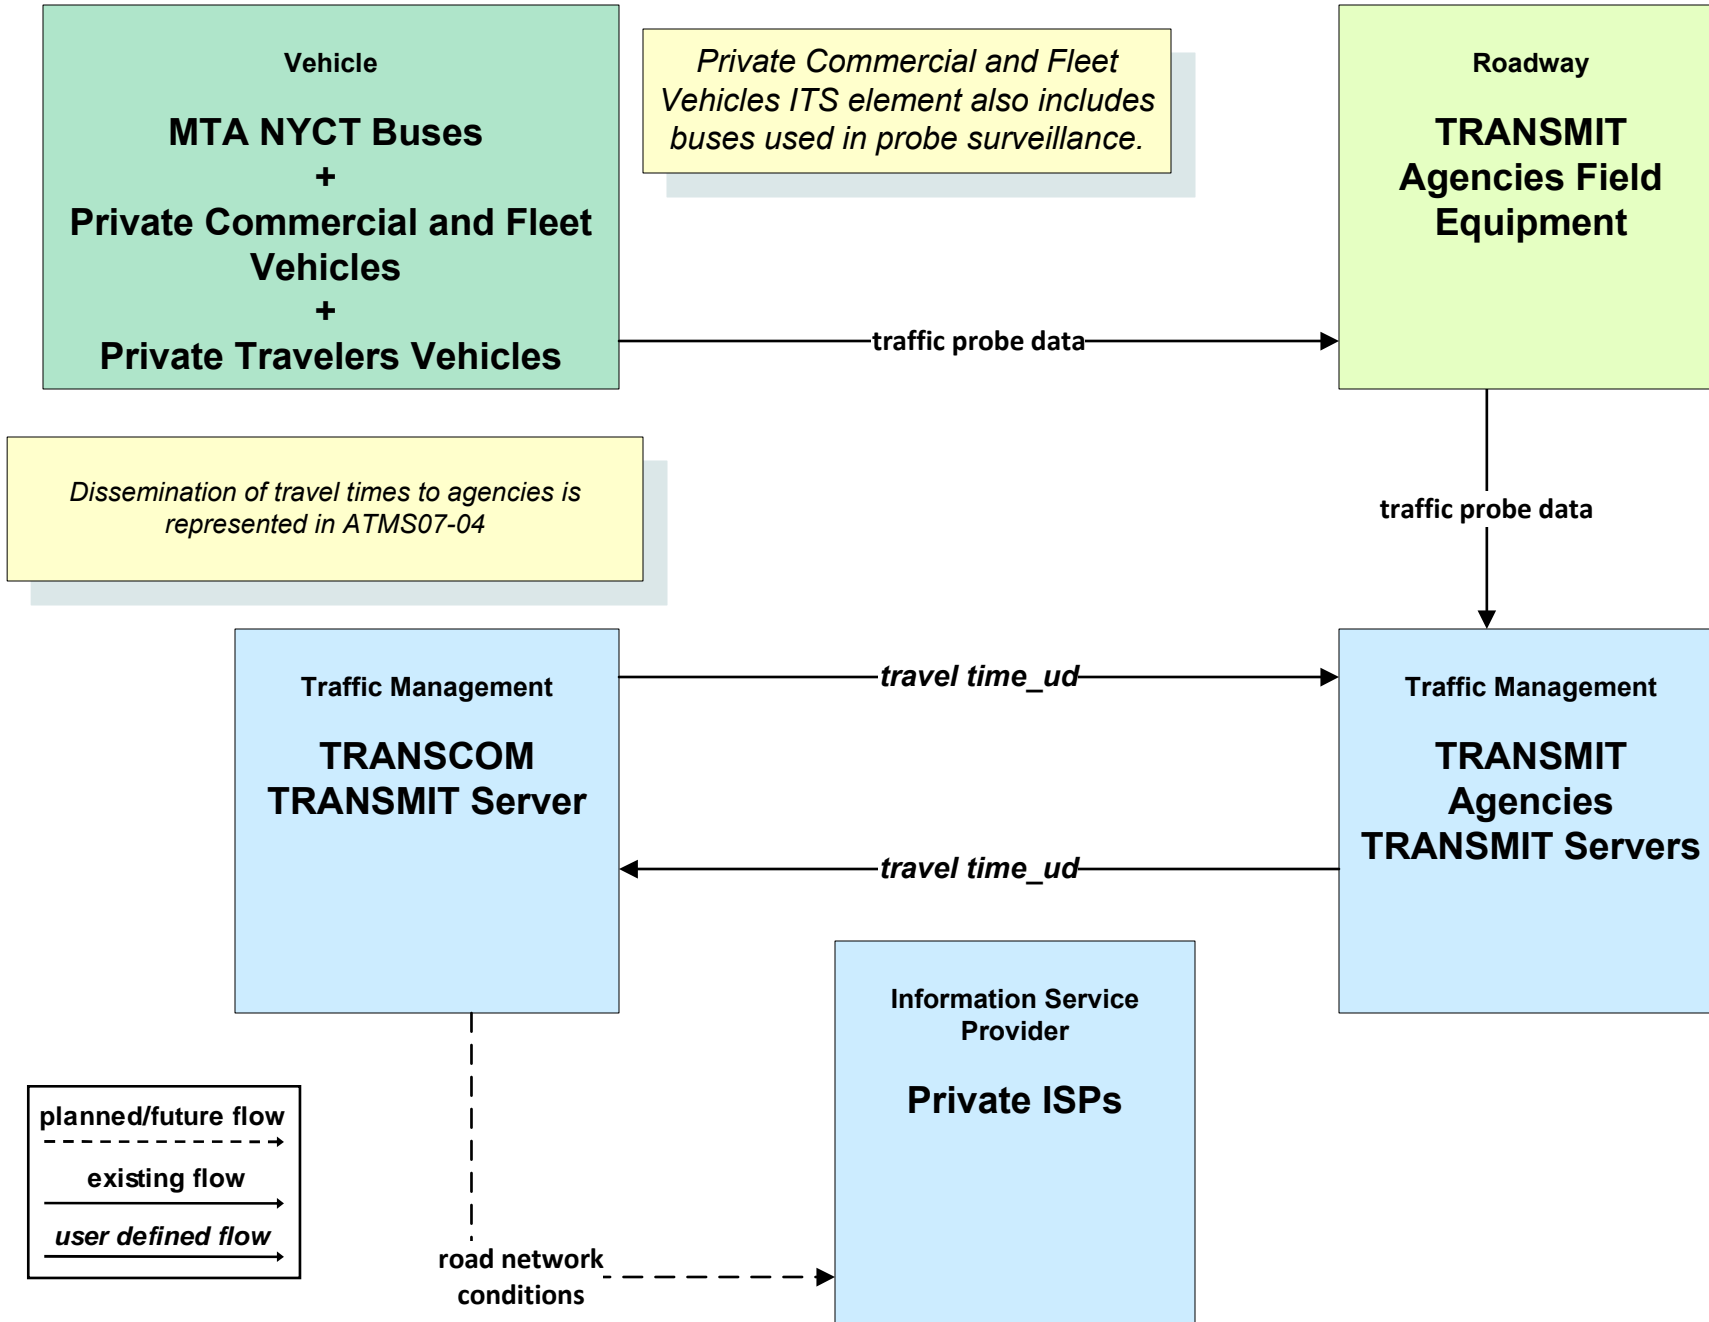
Vehicle

MTA NYCT Buses
+
Private Commercial and Fleet Vehicles
+
Private Travelers Vehicles

Private Commercial and Fleet Vehicles ITS element also includes buses used in probe surveillance.

Roadway

TRANSMIT Agencies Field Equipment

traffic probe data

Dissemination of travel times to agencies is represented in ATMS07-04

traffic probe data

Traffic Management

TRANSCOM TRANSMIT Server

travel time_ud

Traffic Management

TRANSMIT Agencies TRANSMIT Servers

travel time_ud

Information Service Provider

Private ISPs

planned/future flow

existing flow

user defined flow

road network conditions